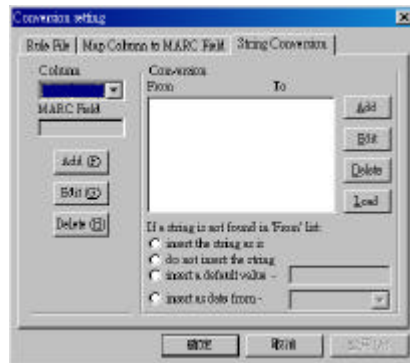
Conversion setting

Rule File | Map Columns to MARC Field | String Conversion

Column

MARC Field

Add (E)

Edit (C)

Delete (R)

Conversion

From

To

Add

Edit

Delete

Load

If a string is not found in 'From' list:

insert the string as is

do not insert the string

insert a default value -

insert as data from -

確定

取消

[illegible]